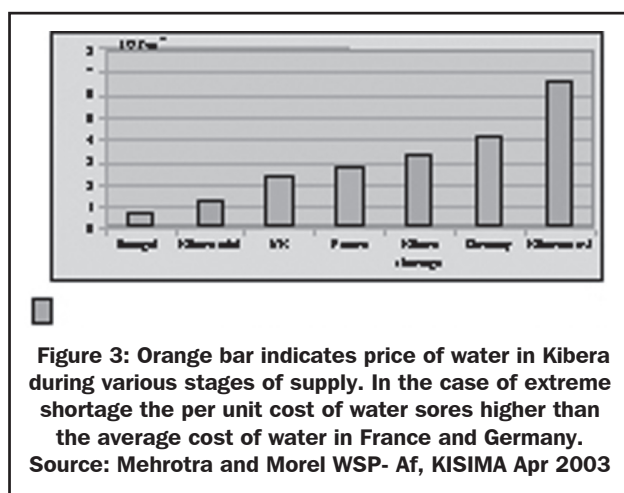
US\$/m³

3
-
8
4
4
3
2
1
0

Senegal
Kibera adj
UK
France
Kibera shortage
Germany
Kibera ml

Figure 3: Orange bar indicates price of water in Kibera during various stages of supply. In the case of extreme shortage the per unit cost of water sores higher than the average cost of water in France and Germany. Source: Mehrotra and Morel WSP- Af, KISIMA Apr 2003